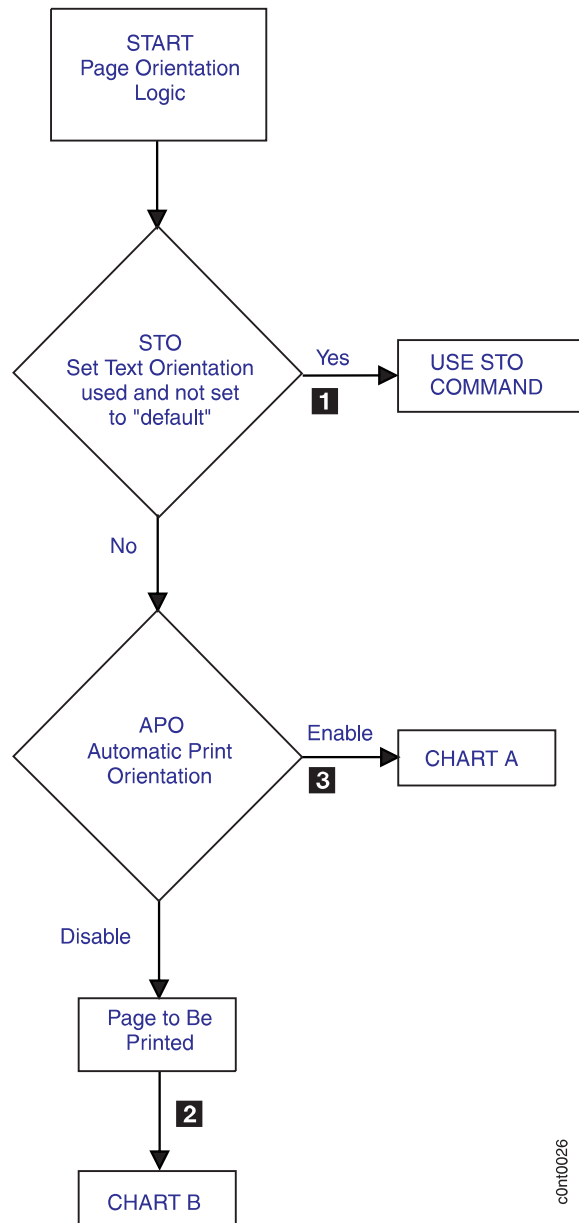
START
Page Orientation
Logic

STO
Set Text Orientation
used and not set
to "default"

Yes

1

USE STO
COMMAND

No

APO
Automatic Print
Orientation

Enable

3

CHART A

Disable

Page to Be
Printed

2

CHART B

c0nt0026